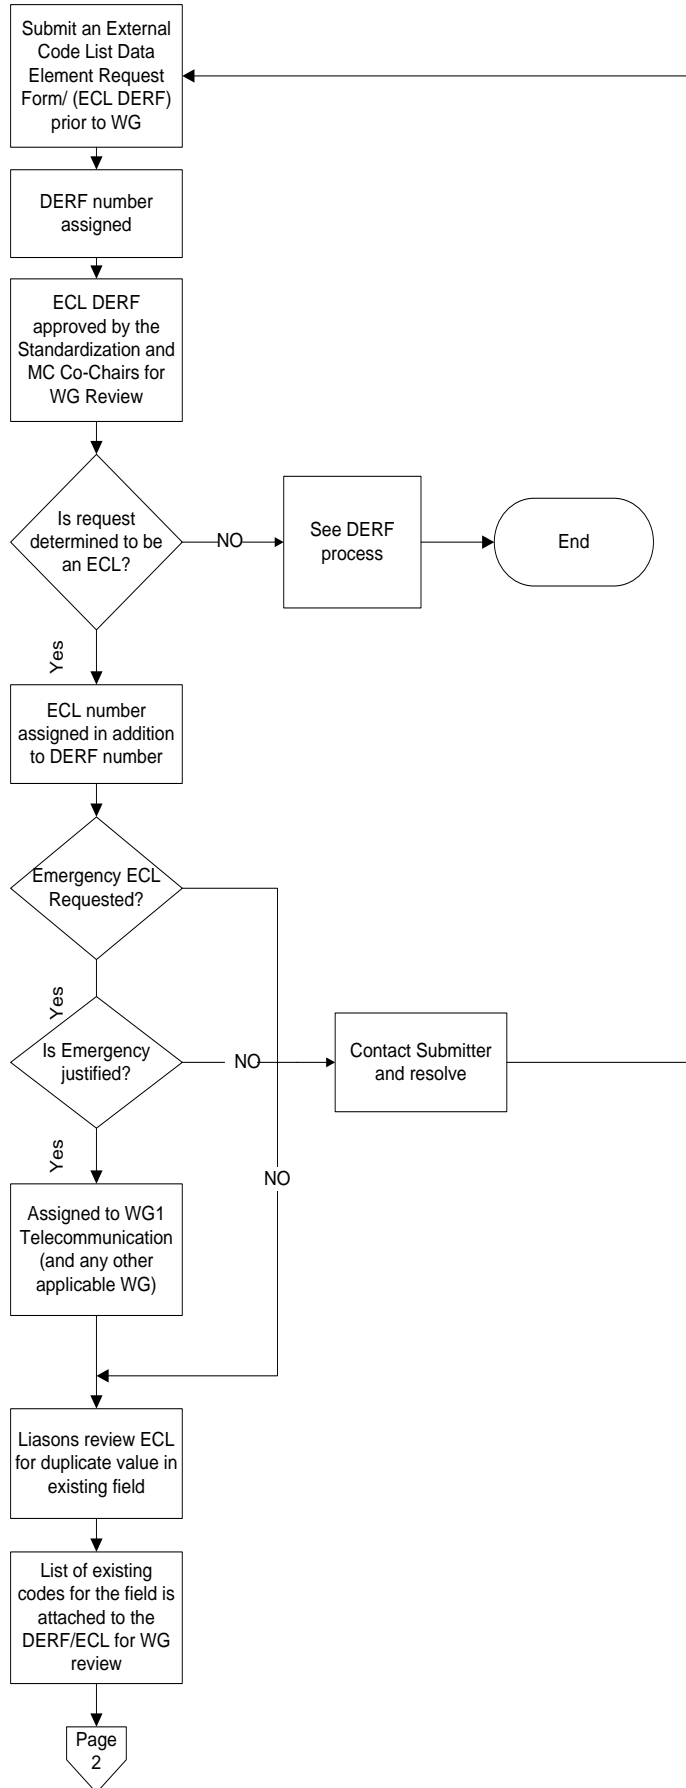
Submit an External Code List Data Element Request Form/ (ECL DERF) prior to WG

DERF number assigned

ECL DERF approved by the Standardization and MC Co-Chairs for WG Review

Is request determined to be an ECL?

NO

See DERF process

End

Yes

ECL number assigned in addition to DERF number

Emergency ECL Requested?

Yes

Is Emergency justified?

NO

Contact Submitter and resolve

Yes

NO

Assigned to WG1 Telecommunication (and any other applicable WG)

Liasons review ECL for duplicate value in existing field

List of existing codes for the field is attached to the DERF/ECL for WG review

Page 2